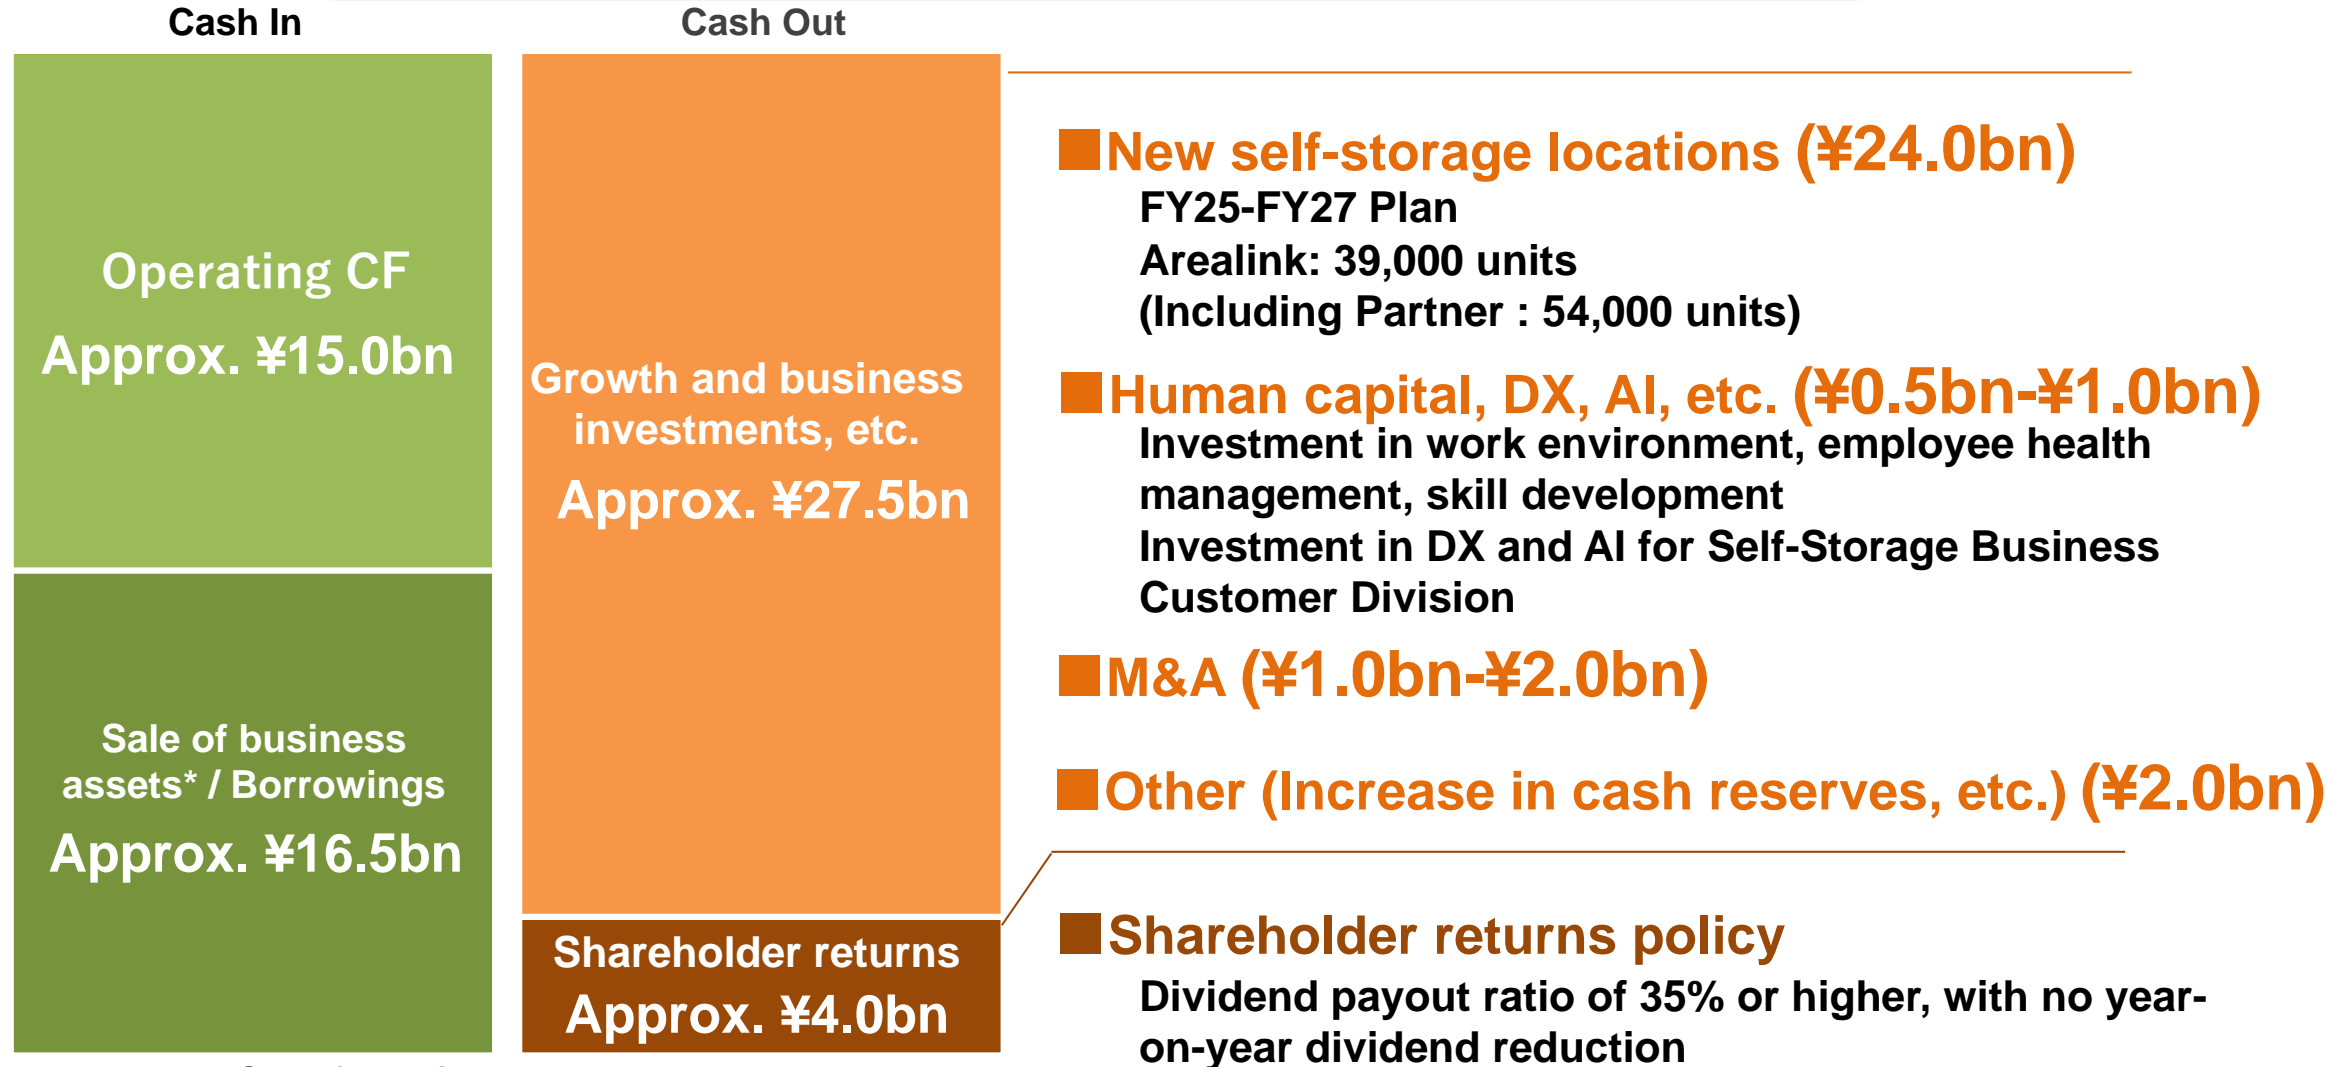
Cash In

Cash Out

Operating CF
Approx. ¥15.0bn

Sale of business assets* / Borrowings
Approx. ¥16.5bn

Growth and business investments, etc.
Approx. ¥27.5bn

Shareholder returns
Approx. ¥4.0bn

■New self-storage locations (¥24.0bn)
FY25-FY27 Plan
Arealink: 39,000 units
(Including Partner : 54,000 units)

■Human capital, DX, AI, etc. (¥0.5bn-¥1.0bn)
Investment in work environment, employee health management, skill development
Investment in DX and AI for Self-Storage Business Customer Division

■M&A (¥1.0bn-¥2.0bn)

■Other (Increase in cash reserves, etc.) (¥2.0bn)

■Shareholder returns policy
Dividend payout ratio of 35% or higher, with no year-on-year dividend reduction